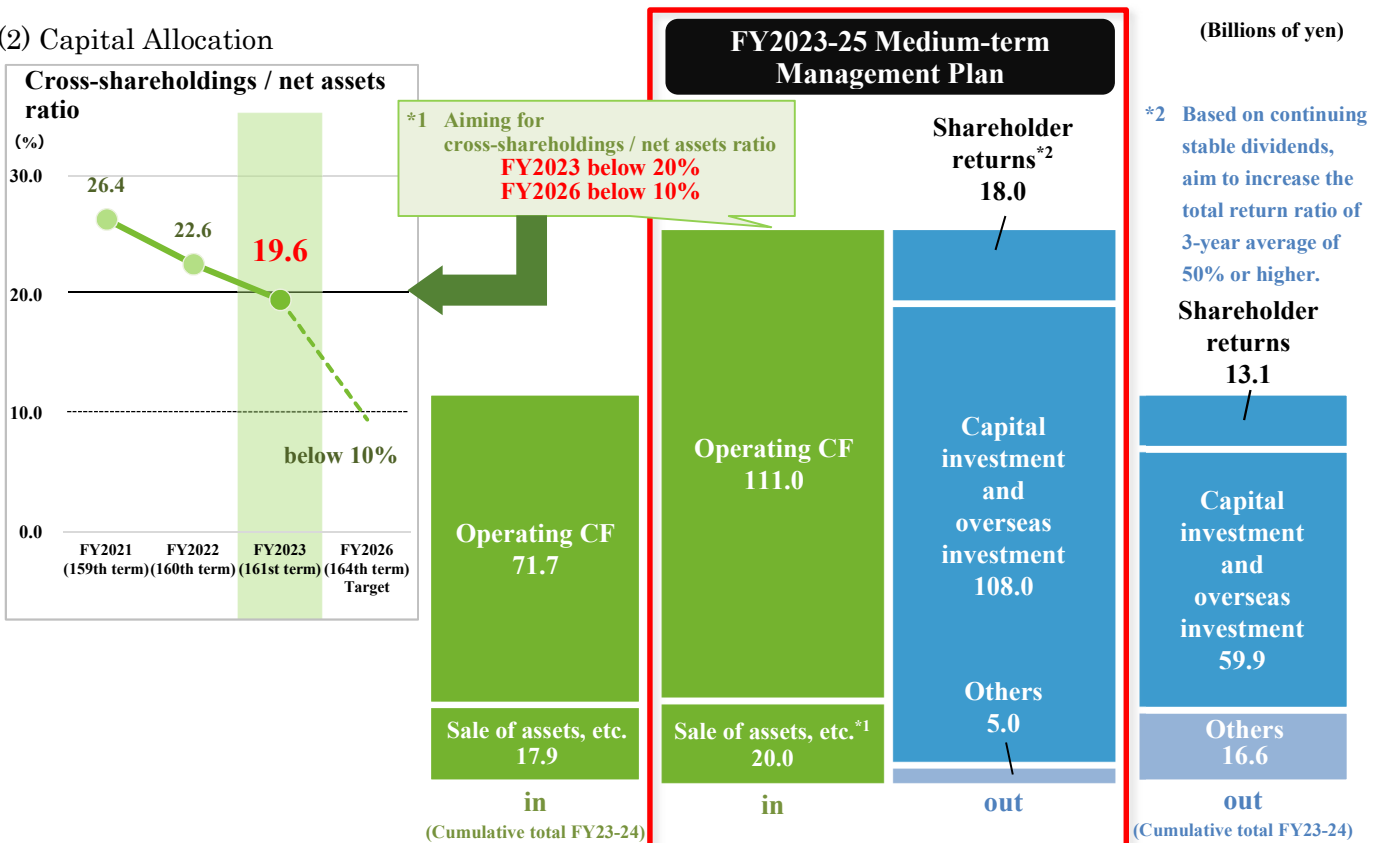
(2) Capital Allocation

Cross-shareholdings / net assets ratio

(%)

30.0
20.0
10.0
0.0

26.4
22.6
19.6

below 10%

FY2021 (159th term)
FY2022 (160th term)
FY2023 (161st term)
FY2026 (164th term) Target

*1 Aiming for cross-shareholdings / net assets ratio
FY2023 below 20%
FY2026 below 10%

FY2023-25 Medium-term Management Plan

(Billions of yen)

*2 Based on continuing stable dividends, aim to increase the total return ratio of 3-year average of 50% or higher.

Operating CF
71.7

Sale of assets, etc.
17.9

in
(Cumulative total FY23-24)

Operating CF
111.0

Sale of assets, etc.$^{*1}$
20.0

in

Shareholder returns$^{*2}$
18.0

Capital investment and overseas investment
108.0

Others
5.0

out

Shareholder returns
13.1

Capital investment and overseas investment
59.9

Others
16.6

out
(Cumulative total FY23-24)